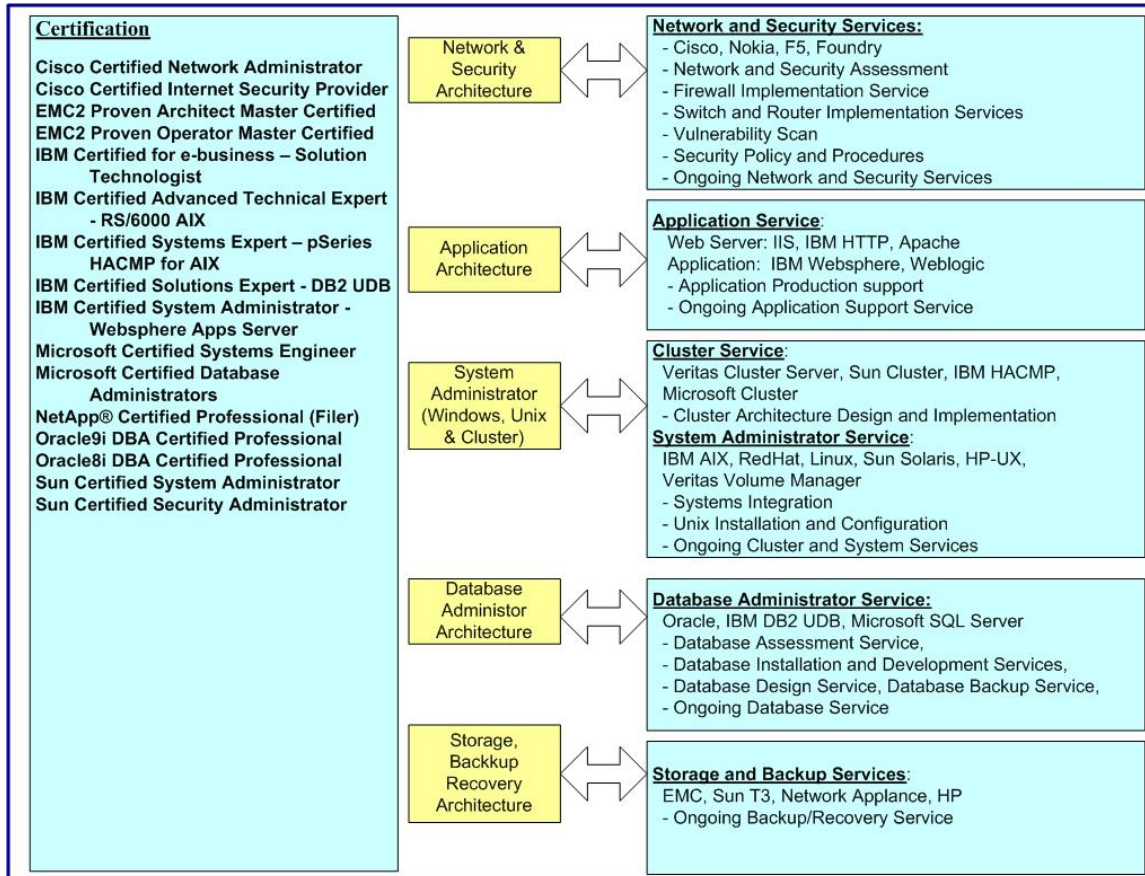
Certification

Cisco Certified Network Administrator
Cisco Certified Internet Security Provider
EMC2 Proven Architect Master Certified
EMC2 Proven Operator Master Certified
IBM Certified for e-business – Solution Technologist
IBM Certified Advanced Technical Expert - RS/6000 AIX
IBM Certified Systems Expert – pSeries HACMP for AIX
IBM Certified Solutions Expert - DB2 UDB
IBM Certified System Administrator - Websphere Apps Server
Microsoft Certified Systems Engineer
Microsoft Certified Database Administrators
NetApp® Certified Professional (Filer)
Oracle9i DBA Certified Professional
Oracle8i DBA Certified Professional
Sun Certified System Administrator
Sun Certified Security Administrator

Network & Security Architecture

Network and Security Services:
- Cisco, Nokia, F5, Foundry
- Network and Security Assessment
- Firewall Implementation Service
- Switch and Router Implementation Services
- Vulnerability Scan
- Security Policy and Procedures
- Ongoing Network and Security Services

Application Architecture

Application Service:
Web Server: IIS, IBM HTTP, Apache
Application: IBM Websphere, Weblogic
- Application Production support
- Ongoing Application Support Service

System Administrator (Windows, Unix & Cluster)

Cluster Service:
Veritas Cluster Server, Sun Cluster, IBM HACMP, Microsoft Cluster
- Cluster Architecture Design and Implementation
System Administrator Service:
IBM AIX, RedHat, Linux, Sun Solaris, HP-UX, Veritas Volume Manager
- Systems Integration
- Unix Installation and Configuration
- Ongoing Cluster and System Services

Database Administor Architecture

Database Administrator Service:
Oracle, IBM DB2 UDB, Microsoft SQL Server
- Database Assessment Service,
- Database Installation and Development Services,
- Database Design Service, Database Backup Service,
- Ongoing Database Service

Storage, Backkup Recovery Architecture

Storage and Backup Services:
EMC, Sun T3, Network Applance, HP
- Ongoing Backup/Recovery Service